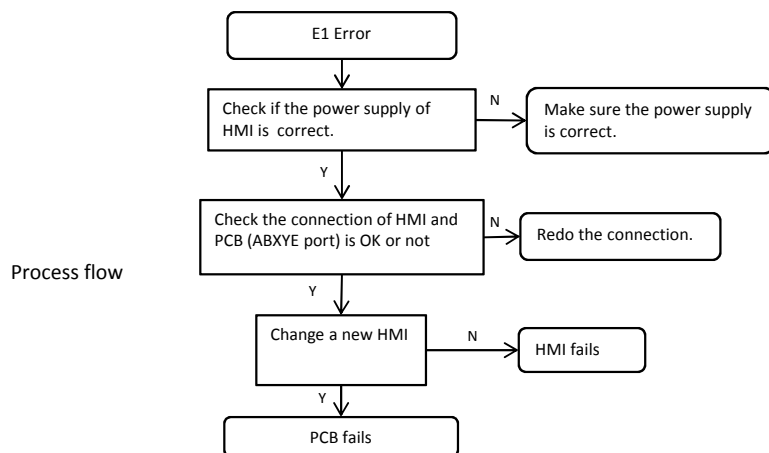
E1 Error

Check if the power supply of HMI is correct.

N

Make sure the power supply is correct.

Y

Check the connection of HMI and PCB (ABXYE port) is OK or not

N

Redo the connection.

Process flow

Y

Change a new HMI

N

HMI fails

Y

PCB fails